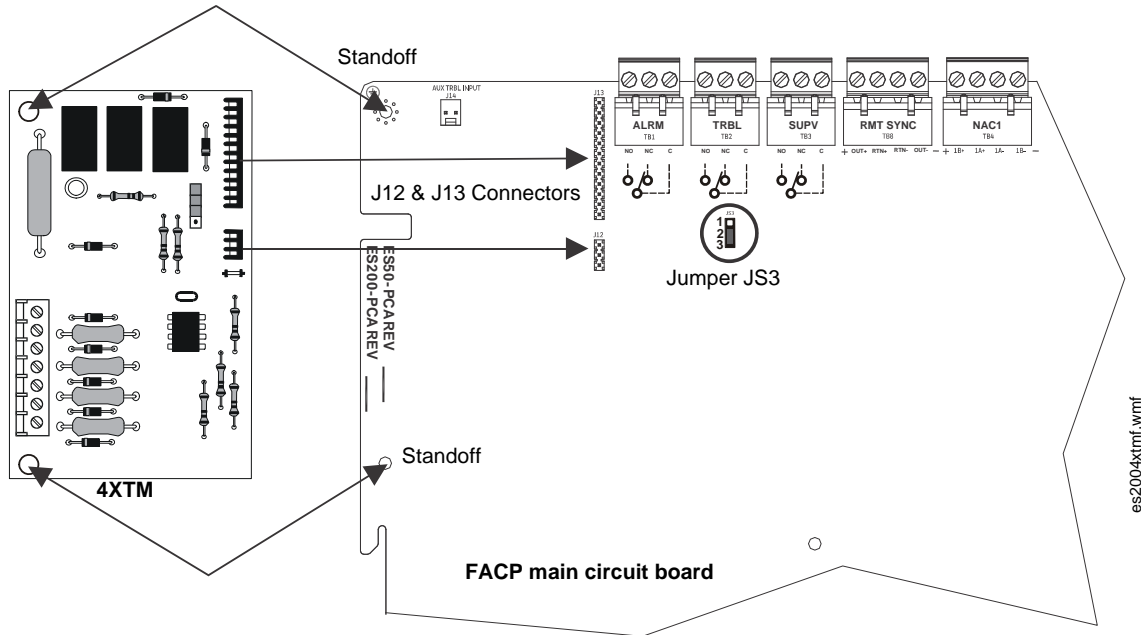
Standoff

AUX TRBL INPUT
J14

J13

ALRM
TB1
NO NC C

TRBL
TB2
NO NC C

SUPV
TB3
NO NC C

RMT SYNC
TB8
+ OUT+ RTN+ RTN- OUT- −

NAC1
TB4
+ 1B+ 1A+ 1A- 1B- −

J12 & J13 Connectors

J12

JS3
1
2
3

Jumper JS3

ES50-PCA REV
ES200-PCA REV

Standoff

4XTM

FACP main circuit board

es2004xtmf.wmf